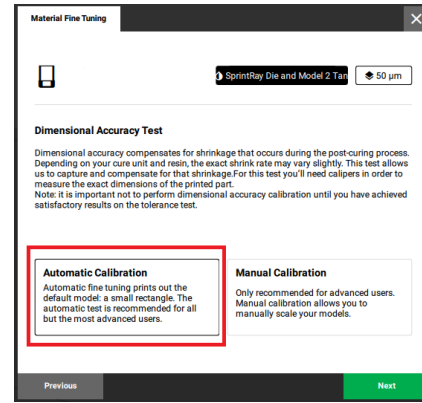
Material Fine Tuning

SprintRay Die and Model 2 Tan

50 µm

Dimensional Accuracy Test

Dimensional accuracy compensates for shrinkage that occurs during the post-curing process. Depending on your cure unit and resin, the exact shrink rate may vary slightly. This test allows us to capture and compensate for that shrinkage.For this test you'll need calipers in order to measure the exact dimensions of the printed part.
Note: it is important not to perform dimensional accuracy calibration until you have achieved satisfactory results on the tolerance test.

Automatic Calibration
Automatic fine tuning prints out the default model: a small rectangle. The automatic test is recommended for all but the most advanced users.

Manual Calibration
Only recommended for advanced users. Manual calibration allows you to manually scale your models.

Previous

Next